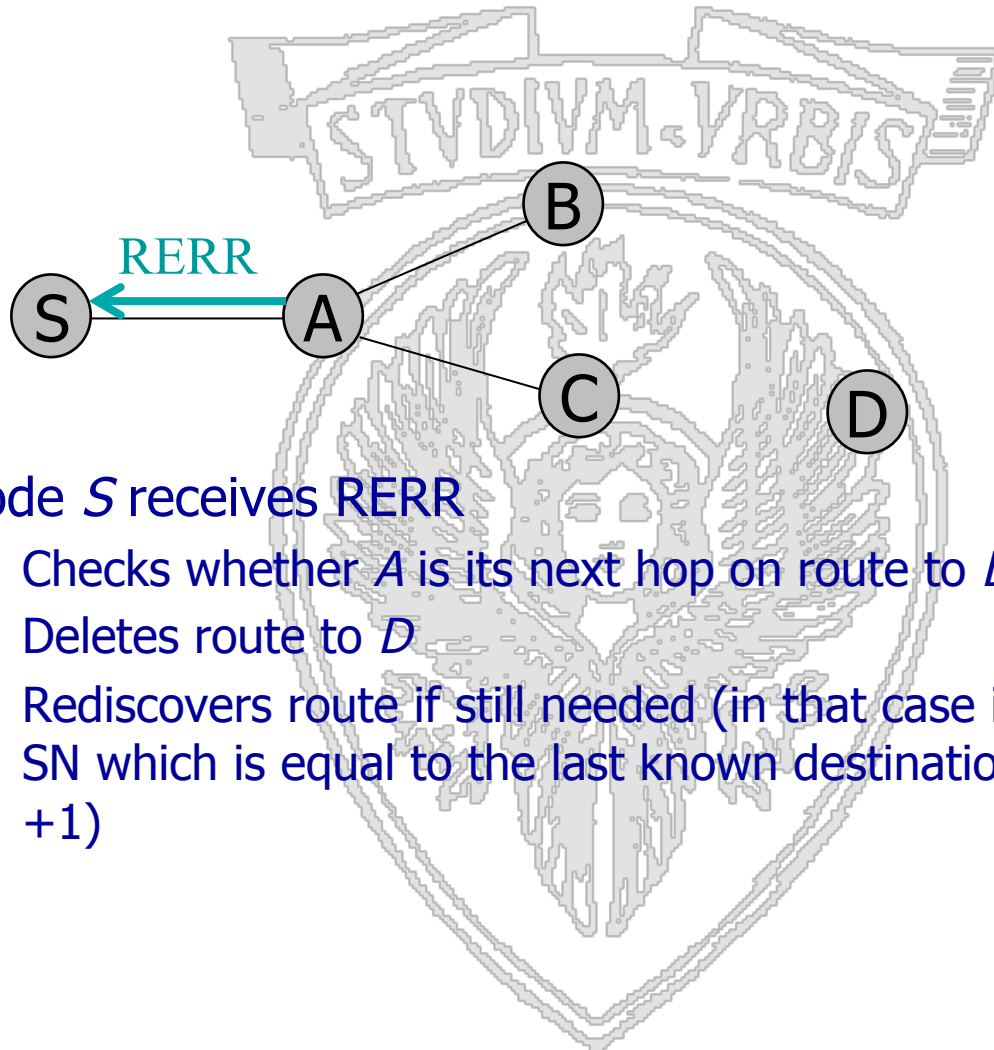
STVDIVM-VRBIS

B

RERR

S

A

C

D

ode *S* receives RERR

Checks whether *A* is its next hop on route to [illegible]

Deletes route to *D*

Rediscovers route if still needed (in that case i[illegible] SN which is equal to the last known destinatio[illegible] +1)